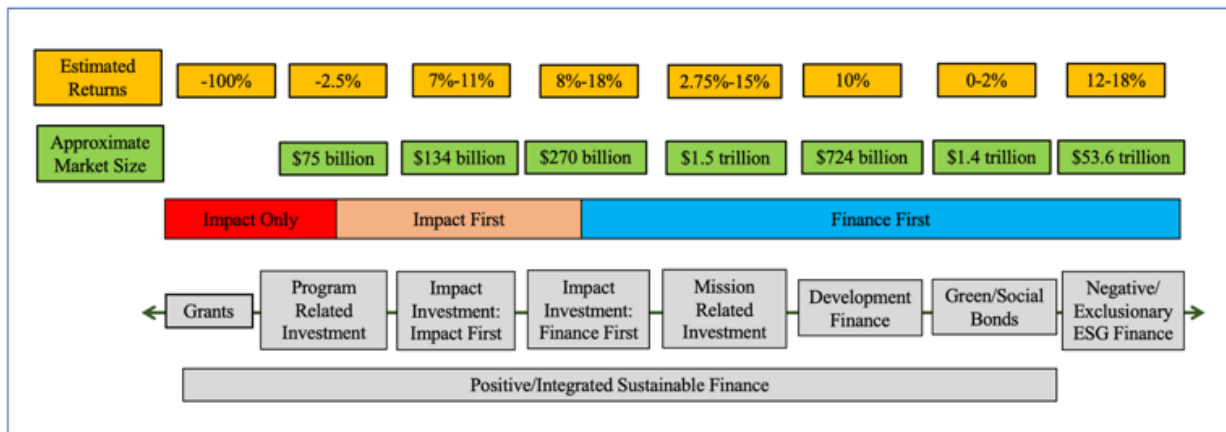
Estimated Returns

-100%

-2.5%

7%-11%

8%-18%

2.75%-15%

10%

0-2%

12-18%

Approximate Market Size

$75 billion

$134 billion

$270 billion

$1.5 trillion

$724 billion

$1.4 trillion

$53.6 trillion

Impact Only

Impact First

Finance First

Grants

Program Related Investment

Impact Investment: Impact First

Impact Investment: Finance First

Mission Related Investment

Development Finance

Green/Social Bonds

Negative/ Exclusionary ESG Finance

Positive/Integrated Sustainable Finance